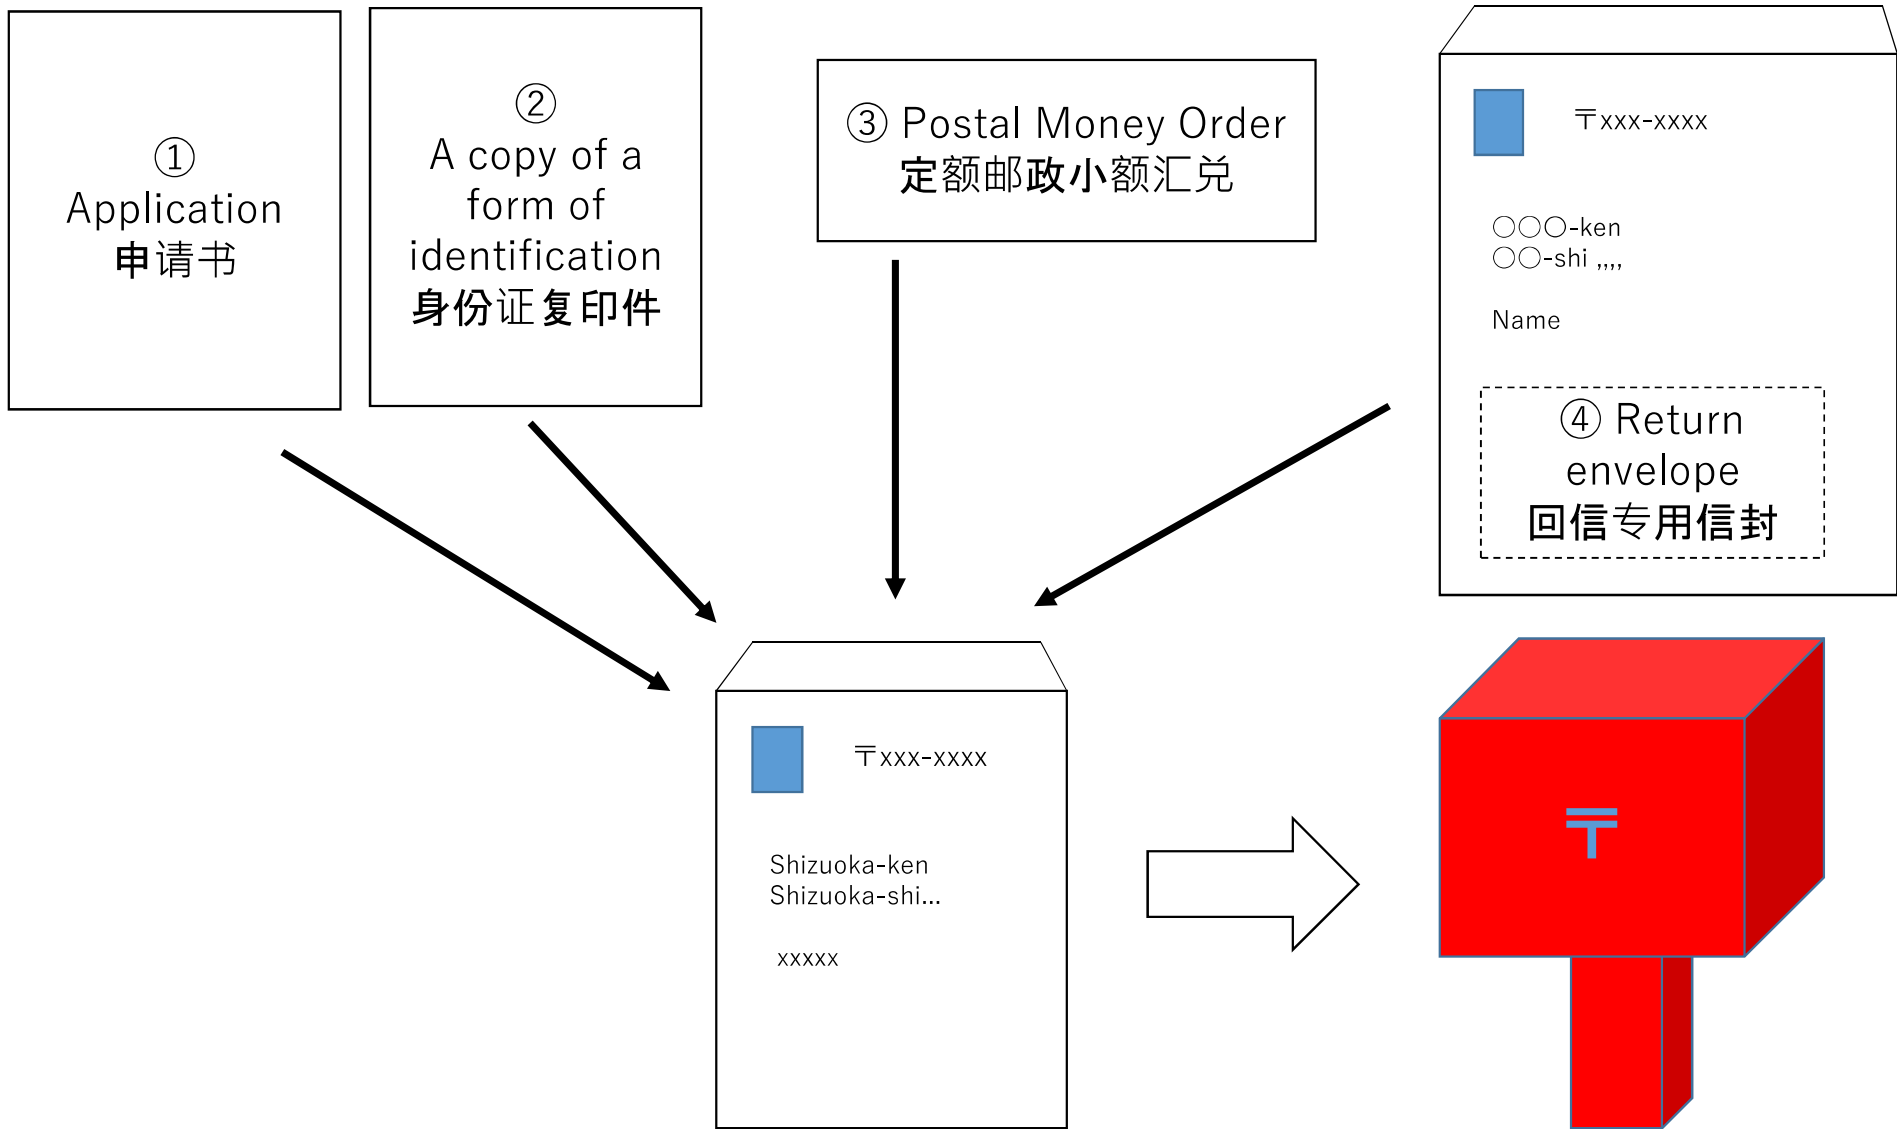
① Application
申请书

②
A copy of a form of identification
身份证复印件

③ Postal Money Order
定额邮政小额汇兑

〒xxx-xxxx

○○○-ken
○○-shi ,,,,

Name

④ Return envelope
回信专用信封

〒xxx-xxxx

Shizuoka-ken
Shizuoka-shi...

xxxxx

〒